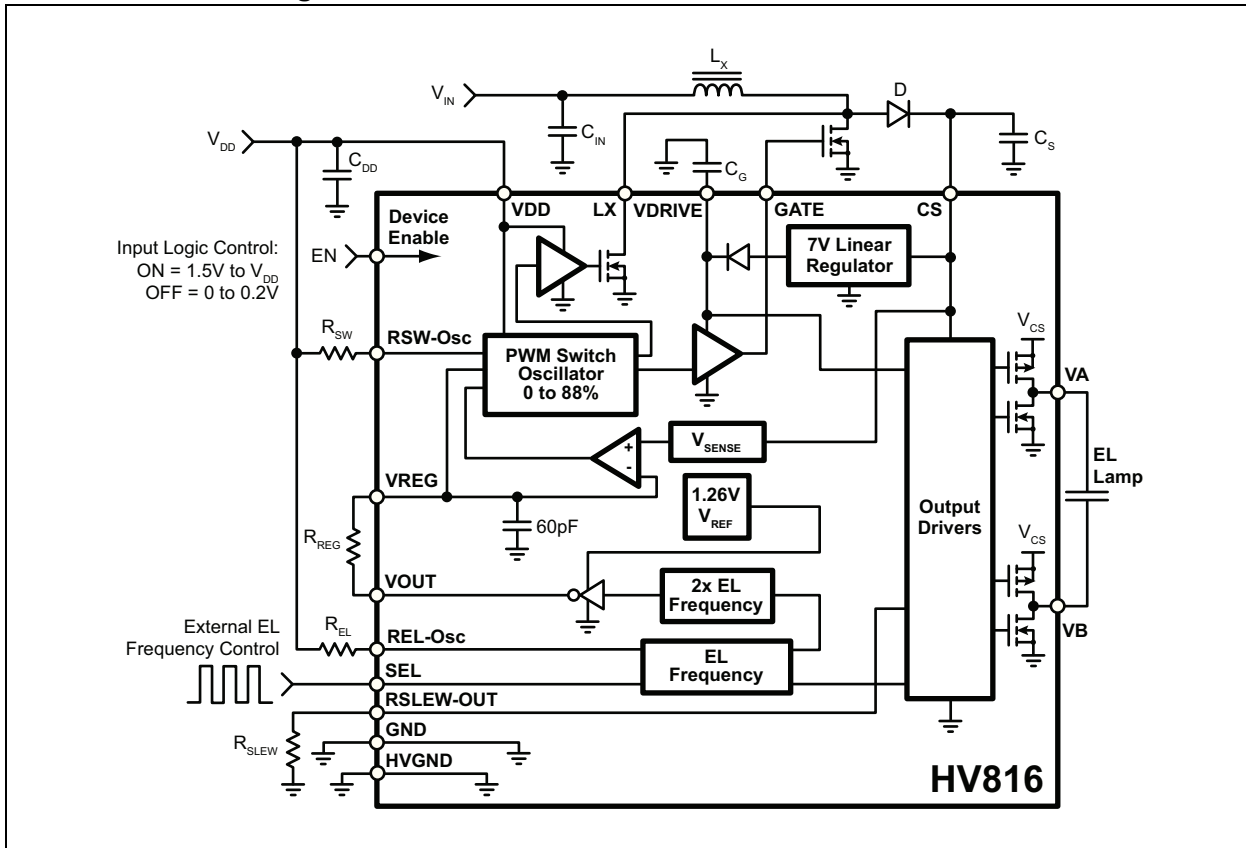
$L_X$
$V_{IN}$
D
$V_{DD}$
$C_{IN}$
$C_G$
$C_S$
$C_{DD}$
VDD
LX
VDRIVE
GATE
CS
Device Enable
Input Logic Control: ON = 1.5V to $V_{DD}$ OFF = 0 to 0.2V
EN
7V Linear Regulator
$R_{SW}$
RSW-Osc
PWM Switch Oscillator 0 to 88%
$V_{CS}$
VA
+
-
$V_{SENSE}$
EL Lamp
VREG
1.26V $V_{REF}$
Output Drivers
60pF
$R_{REG}$
$V_{CS}$
VOUT
2x EL Frequency
External EL Frequency Control
$R_{EL}$
REL-Osc
VB
SEL
EL Frequency
RSLEW-OUT
GND
$R_{SLEW}$
HVGND
HV816